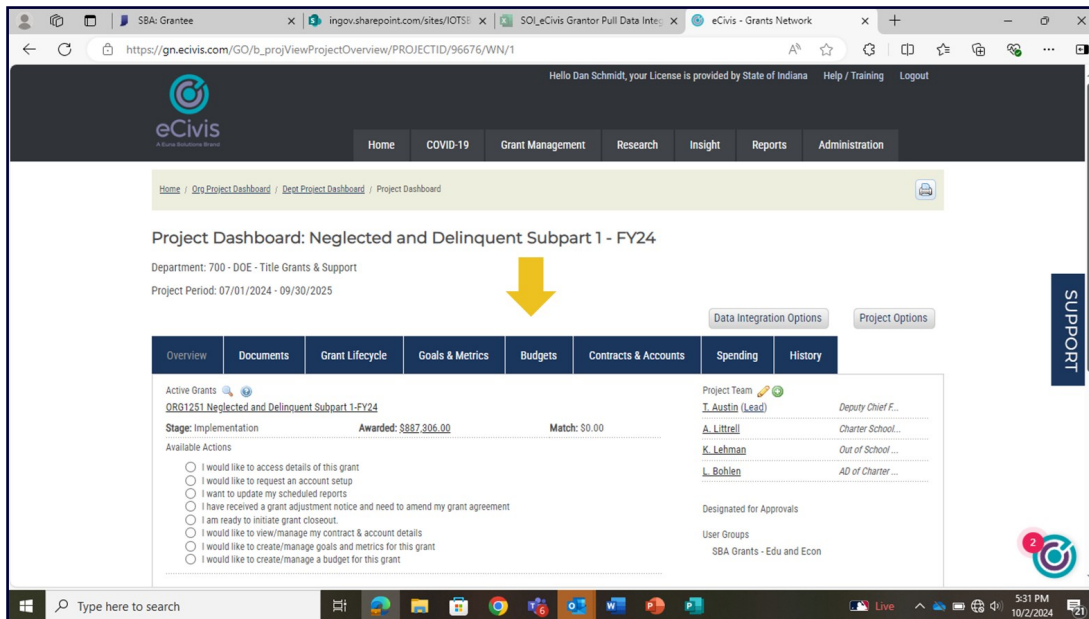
SBA: Grantee
ingov.sharepoint.com/sites/IOTSE
SOI_eCivis Grantor Pull Data Integ
eCivis - Grants Network

https://gn.ecivis.com/GO/b_projViewProjectOverview/PROJECTID/96676/WN/1

Hello Dan Schmidt, your License is provided by State of Indiana Help / Training Logout

eCivis
A Euna Solutions Brand

Home COVID-19 Grant Management Research Insight Reports Administration

Home / Org Project Dashboard / Dept Project Dashboard / Project Dashboard

Project Dashboard: Neglected and Delinquent Subpart 1 - FY24

Department: 700 - DOE - Title Grants & Support

Project Period: 07/01/2024 - 09/30/2025

Data Integration Options Project Options

SUPPORT

Overview Documents Grant Lifecycle Goals & Metrics Budgets Contracts & Accounts Spending History

Active Grants
ORG1251 Neglected and Delinquent Subpart 1-FY24
Stage: Implementation Awarded: $887,306.00 Match: $0.00
Available Actions
I would like to access details of this grant
I would like to request an account setup
I want to update my scheduled reports
I have received a grant adjustment notice and need to amend my grant agreement
I am ready to initiate grant closeout.
I would like to view/manage my contract & account details
I would like to create/manage goals and metrics for this grant
I would like to create/manage a budget for this grant

Project Team
T. Austin (Lead) Deputy Chief F...
A. Littrell Charter School...
K. Lehman Out of School ...
L. Bohlen AD of Charter ...

Designated for Approvals

User Groups
SBA Grants - Edu and Econ

2

Type here to search
Live
5:31 PM
10/2/2024
21